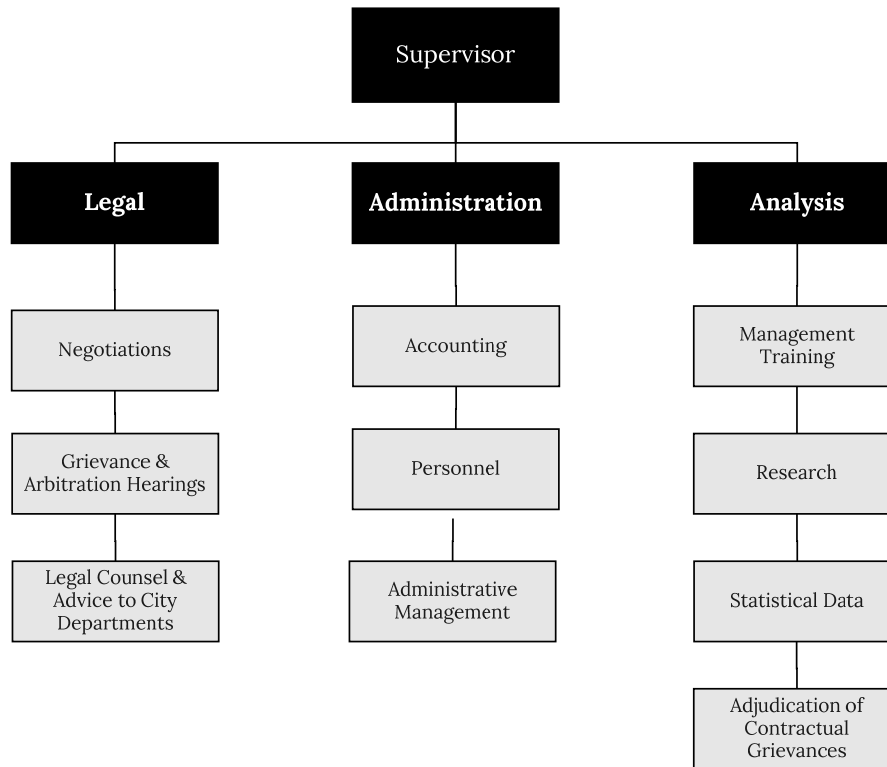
Supervisor

Legal

Negotiations

Grievance & Arbitration Hearings

Legal Counsel & Advice to City Departments

Administration

Accounting

Personnel

Administrative Management

Analysis

Management Training

Research

Statistical Data

Adjudication of Contractual Grievances